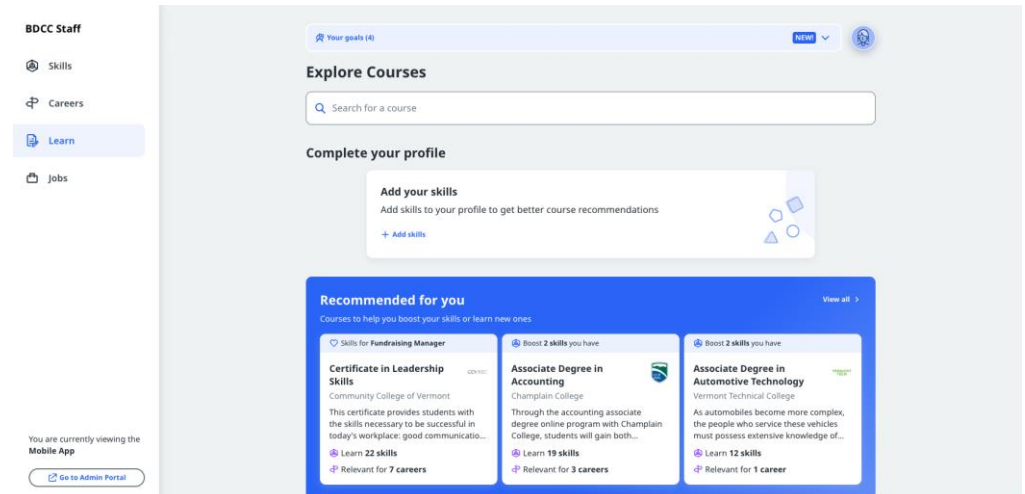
BDCC Staff

Skills

Careers

Learn

Jobs

You are currently viewing the Mobile App

Go to Admin Portal

Your goals (4)

NEW!

Explore Courses

Search for a course

Complete your profile

Add your skills

Add skills to your profile to get better course recommendations

+ Add skills

Recommended for you

View all >

Courses to help you boost your skills or learn new ones

Skills for Fundraising Manager

Certificate in Leadership Skills

Community College of Vermont

This certificate provides students with the skills necessary to be successful in today's workplace: good communicatio...

Learn 22 skills

Relevant for 7 careers

Boost 2 skills you have

Associate Degree in Accounting

Champlain College

Through the accounting associate degree online program with Champlain College, students will gain both...

Learn 19 skills

Relevant for 3 careers

Boost 2 skills you have

Associate Degree in Automotive Technology

Vermont Technical College

As automobiles become more complex, the people who service these vehicles must possess extensive knowledge of...

Learn 12 skills

Relevant for 1 career